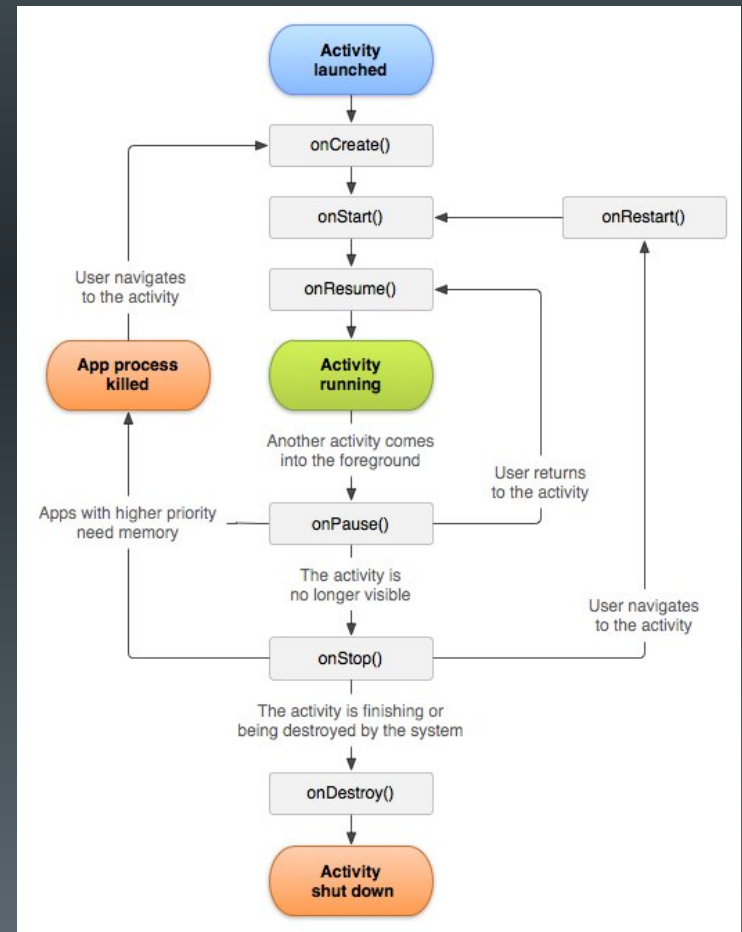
Activity launched

onCreate()

onStart()

onRestart()

User navigates to the activity

onResume()

App process killed

Activity running

Another activity comes into the foreground

User returns to the activity

Apps with higher priority need memory

onPause()

The activity is no longer visible

User navigates to the activity

onStop()

The activity is finishing or being destroyed by the system

onDestroy()

Activity shut down